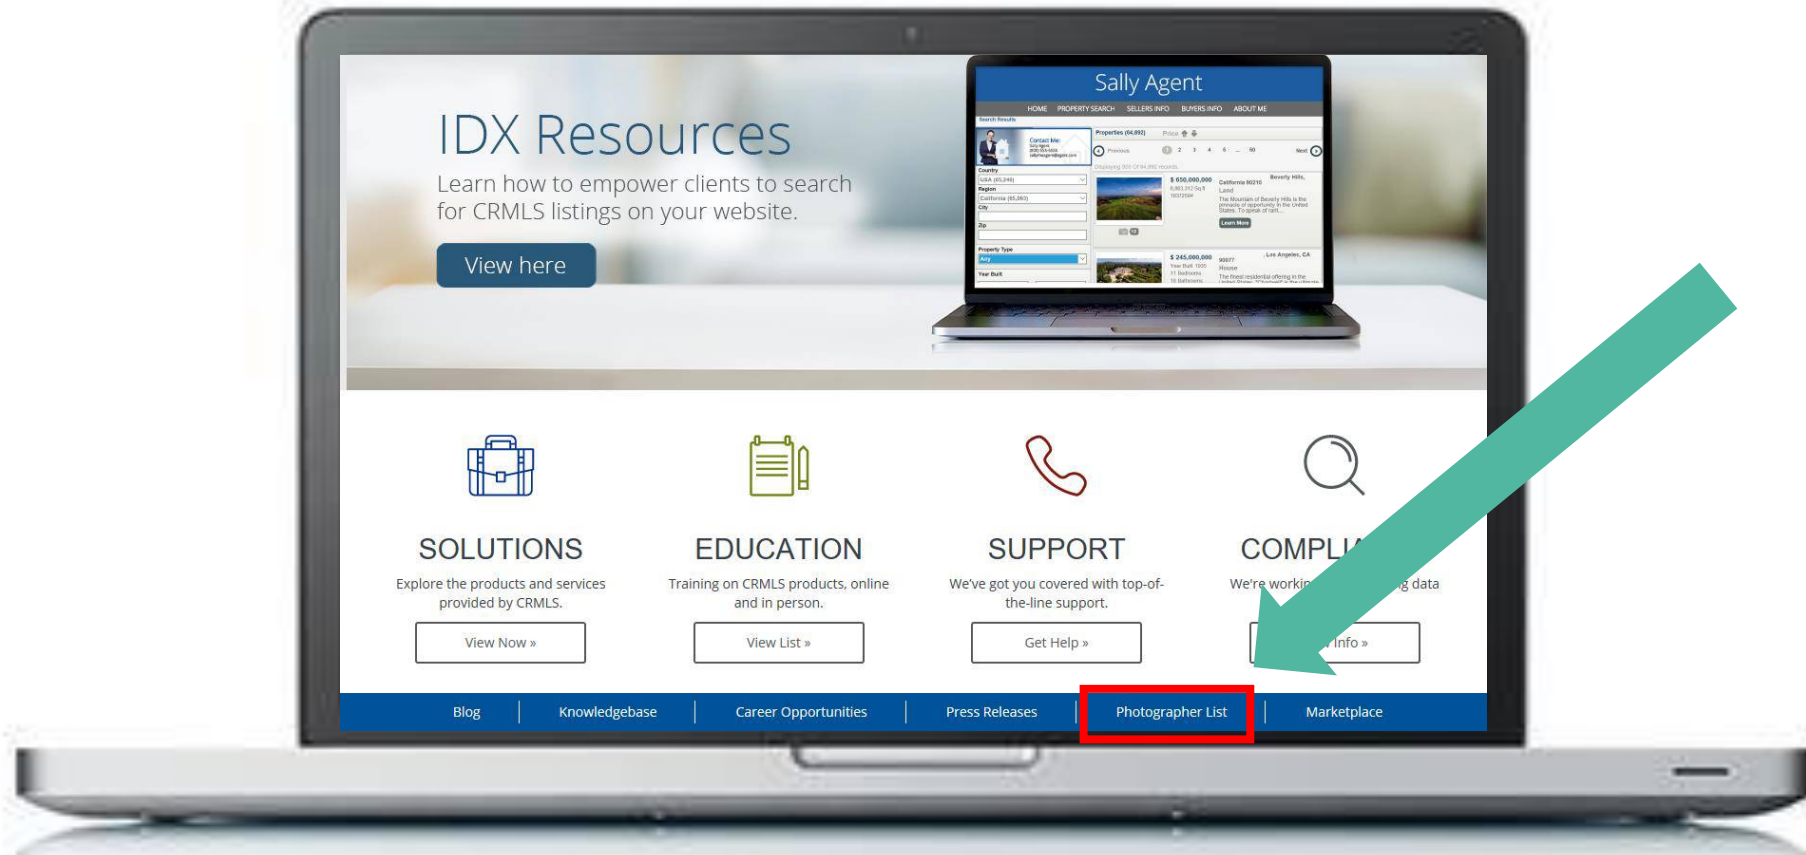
IDX Resources

Learn how to empower clients to search for CRMLS listings on your website.

View here

Sally Agent

HOME PROPERTY SEARCH SELLERS INFO BUYERS INFO ABOUT ME

$ 650,000,000

$ 245,000,000

SOLUTIONS

Explore the products and services provided by CRMLS.

View Now »

EDUCATION

Training on CRMLS products, online and in person.

View List »

SUPPORT

We've got you covered with top-of-the-line support.

Get Help »

COMPL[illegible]

We're workin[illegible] data

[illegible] Info »

Blog | Knowledgebase | Career Opportunities | Press Releases | Photographer List | Marketplace